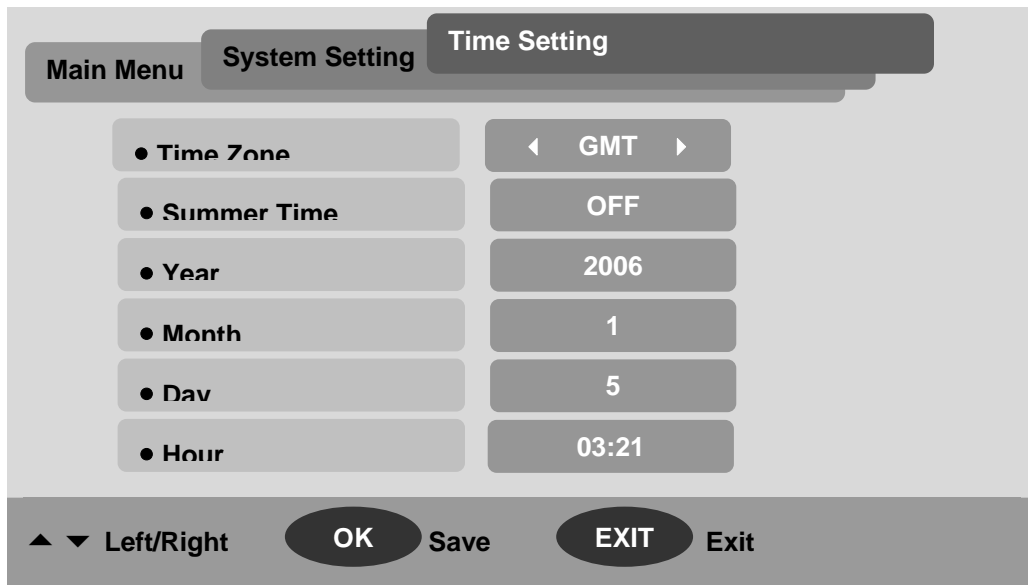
Main Menu System Setting Time Setting

| | |
|---|---|
| ● Time Zone | ◀ GMT ▶ |
| ● Summer Time | OFF |
| ● Year | 2006 |
| ● Month | 1 |
| ● Day | 5 |
| ● Hour | 03:21 |

▲ ▼ Left/Right OK Save EXIT Exit